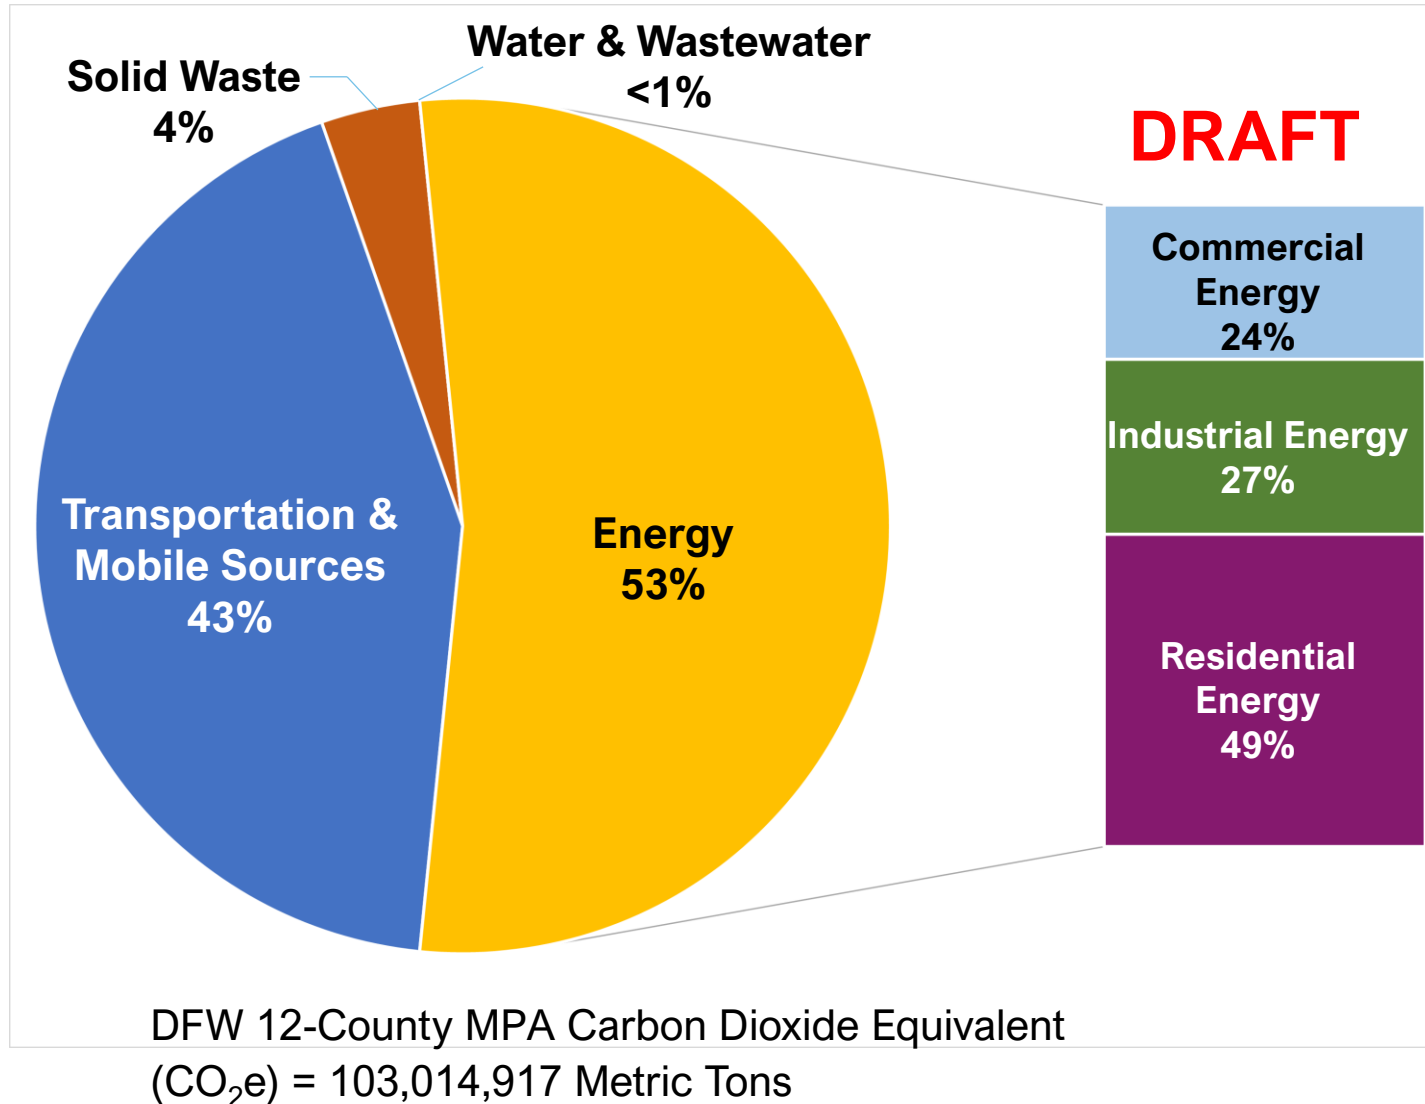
Water & Wastewater <1%

Solid Waste 4%

DRAFT

Commercial Energy 24%

Industrial Energy 27%

Residential Energy 49%

Transportation & Mobile Sources 43%

Energy 53%

DFW 12-County MPA Carbon Dioxide Equivalent ($CO_2$e) = 103,014,917 Metric Tons